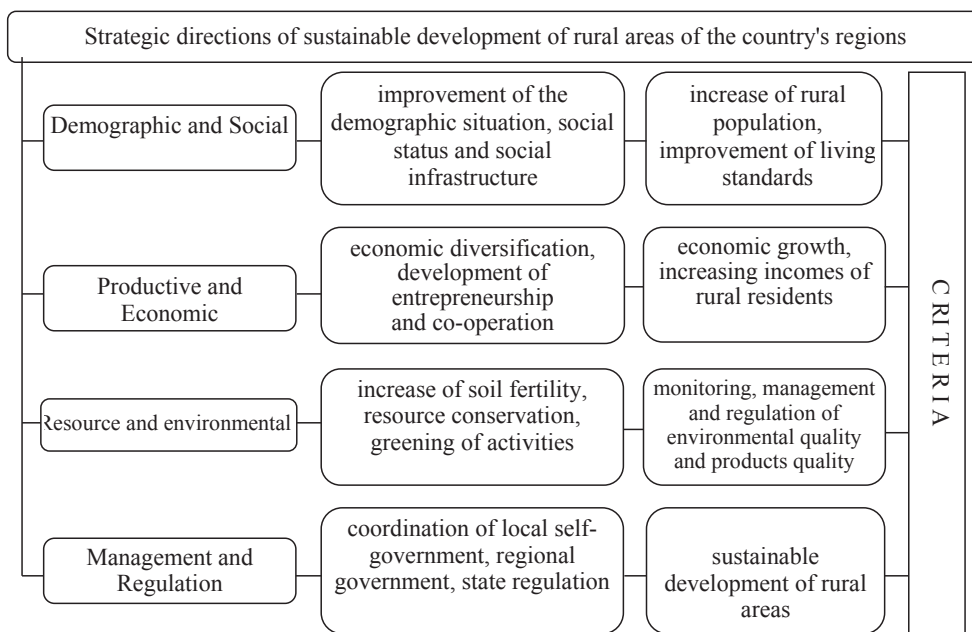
Strategic directions of sustainable development of rural areas of the country's regions

Demographic and Social

improvement of the demographic situation, social status and social infrastructure

increase of rural population, improvement of living standards

Productive and Economic

economic diversification, development of entrepreneurship and co-operation

economic growth, increasing incomes of rural residents

Resource and environmental

increase of soil fertility, resource conservation, greening of activities

monitoring, management and regulation of environmental quality and products quality

Management and Regulation

coordination of local self-government, regional government, state regulation

sustainable development of rural areas

CRITERIA